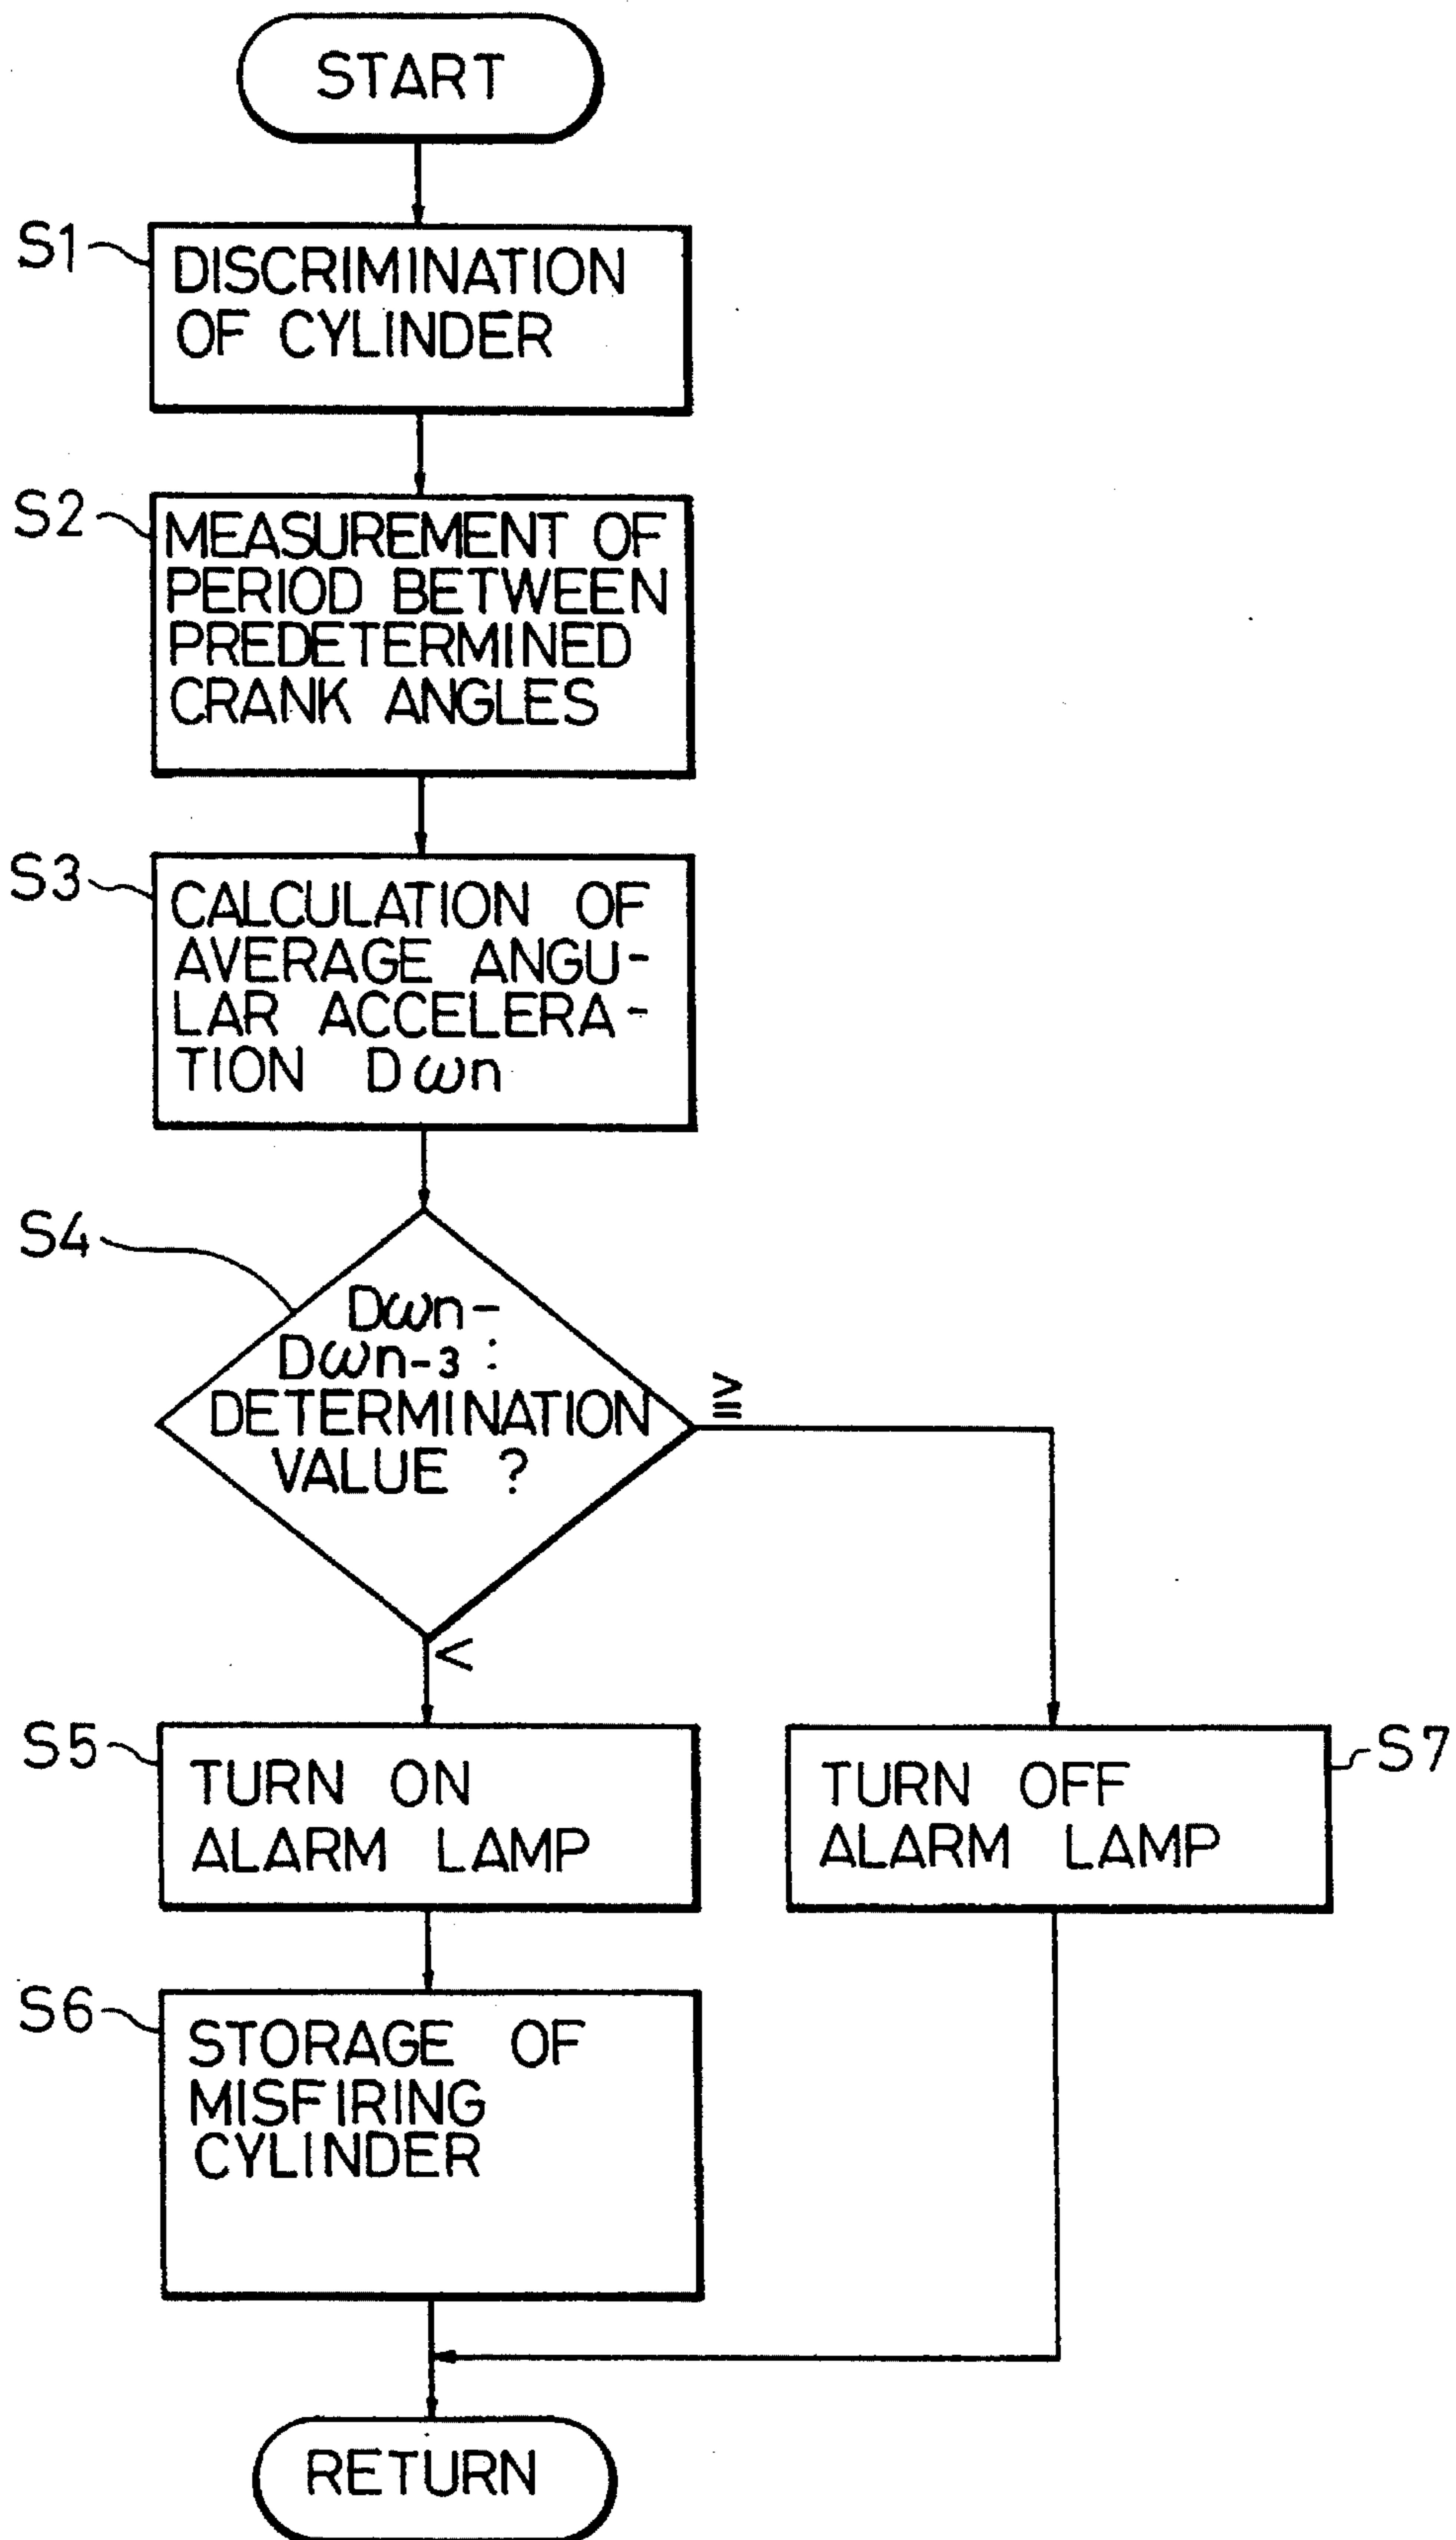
START

S1
DISCRIMINATION OF CYLINDER

S2
MEASUREMENT OF PERIOD BETWEEN PREDETERMINED CRANK ANGLES

S3
CALCULATION OF AVERAGE ANGULAR ACCELERATION $D\omega n$

S4
$D\omega n - D\omega n_{-3}$ : DETERMINATION VALUE ?

$\geqq$

<

S5
TURN ON ALARM LAMP

S7
TURN OFF ALARM LAMP

S6
STORAGE OF MISFIRING CYLINDER

RETURN